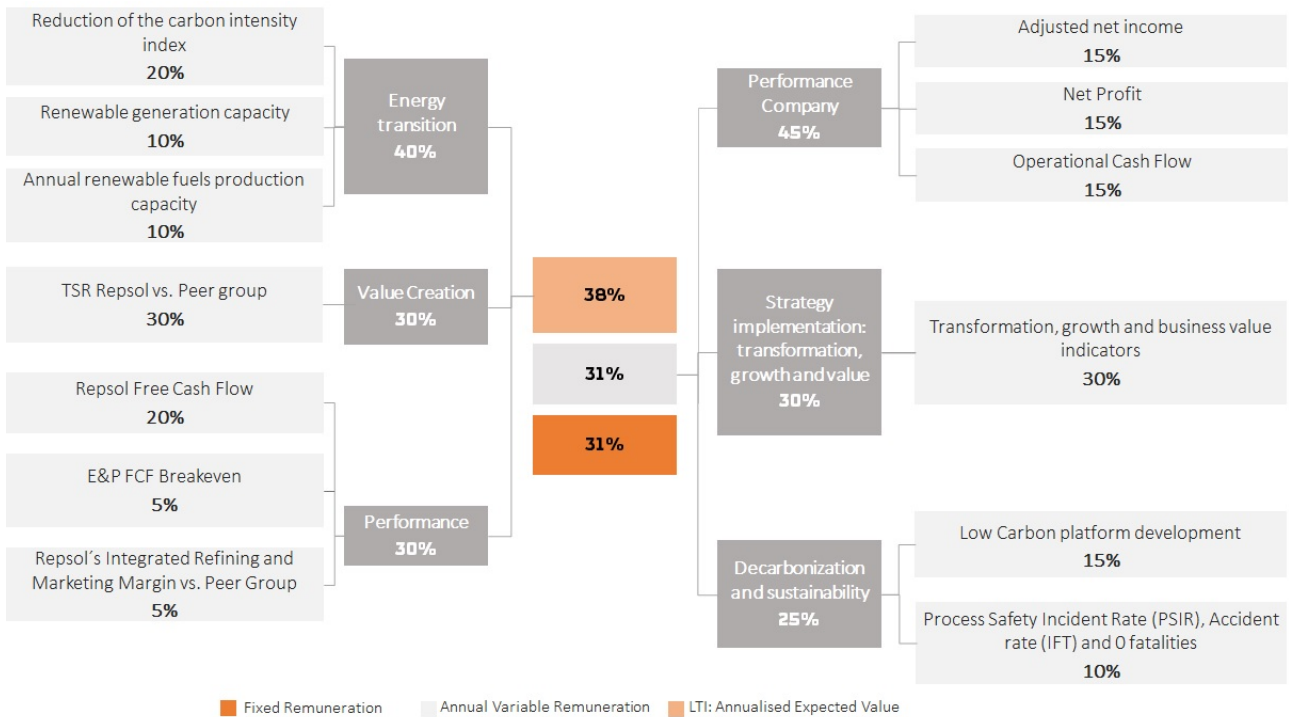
Reduction of the carbon intensity index
20%

Renewable generation capacity
10%

Annual renewable fuels production capacity
10%

Energy transition
40%

TSR Repsol vs. Peer group
30%

Value Creation
30%

Repsol Free Cash Flow
20%

E&P FCF Breakeven
5%

Repsol´s Integrated Refining and Marketing Margin vs. Peer Group
5%

Performance
30%

38%

31%

31%

Performance Company
45%

Adjusted net income
15%

Net Profit
15%

Operational Cash Flow
15%

Strategy implementation: transformation, growth and value
30%

Transformation, growth and business value indicators
30%

Decarbonization and sustainability
25%

Low Carbon platform development
15%

Process Safety Incident Rate (PSIR), Accident rate (IFT) and 0 fatalities
10%

Fixed Remuneration
Annual Variable Remuneration
LTI: Annualised Expected Value